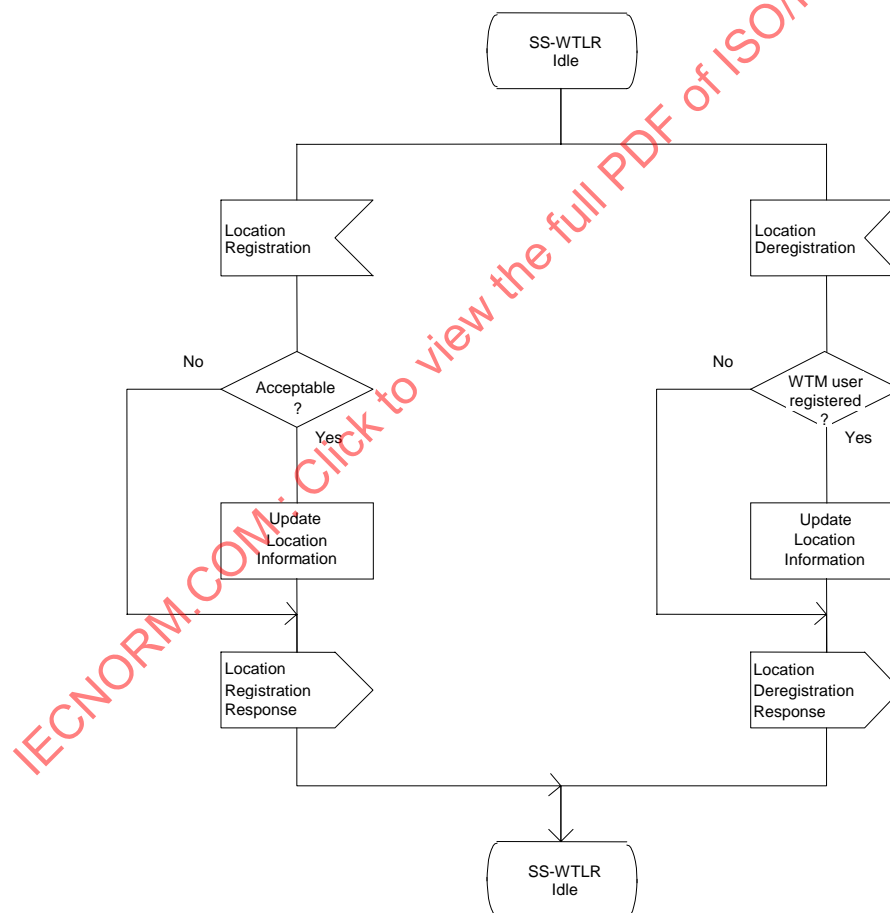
SS-WTLR Idle

Location Registration

No

Acceptable ?

Yes

Update Location Information

Location Registration Response

Location Deregistration

No

WTM user registered ?

Yes

Update Location Information

Location Deregistration Response

SS-WTLR Idle

IECNORM.COM : Click to view the full PDF of ISO/